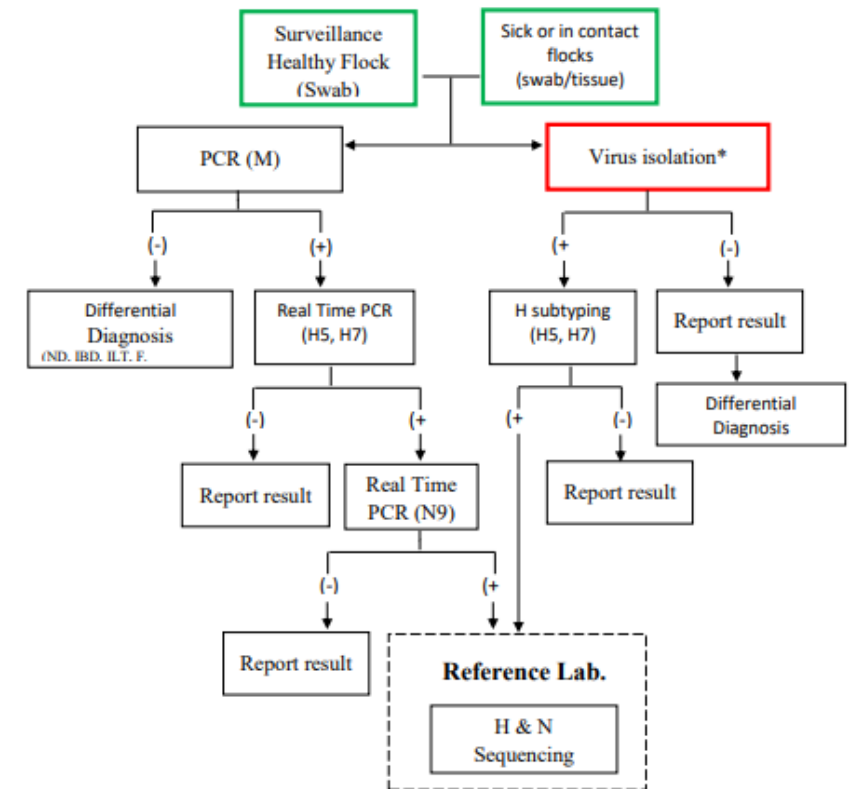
Surveillance Healthy Flock (Swab)

Sick or in contact flocks (swab/tissue)

PCR (M)

Virus isolation*

(-)

(+)

Differential Diagnosis (ND. IBD. ILT. F.

Real Time PCR (H5, H7)

(-)

(+

Report result

Real Time PCR (N9)

(-)

(+

Report result

(+

H subtyping (H5, H7)

(-)

Report result

(+

(-)

Report result

Differential Diagnosis

Reference Lab.

H & N Sequencing